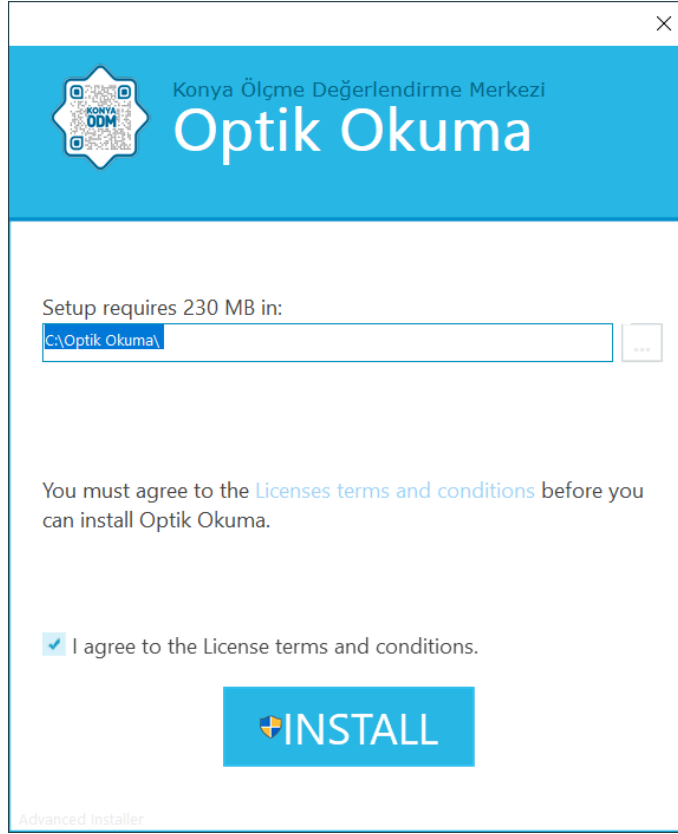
×

KONYA ODM

Konya Ölçme Değerlendirme Merkezi
Optik Okuma

Setup requires 230 MB in:
C:\Optik Okuma\
...

You must agree to the Licenses terms and conditions before you can install Optik Okuma.

I agree to the License terms and conditions.

INSTALL

Advanced Installer